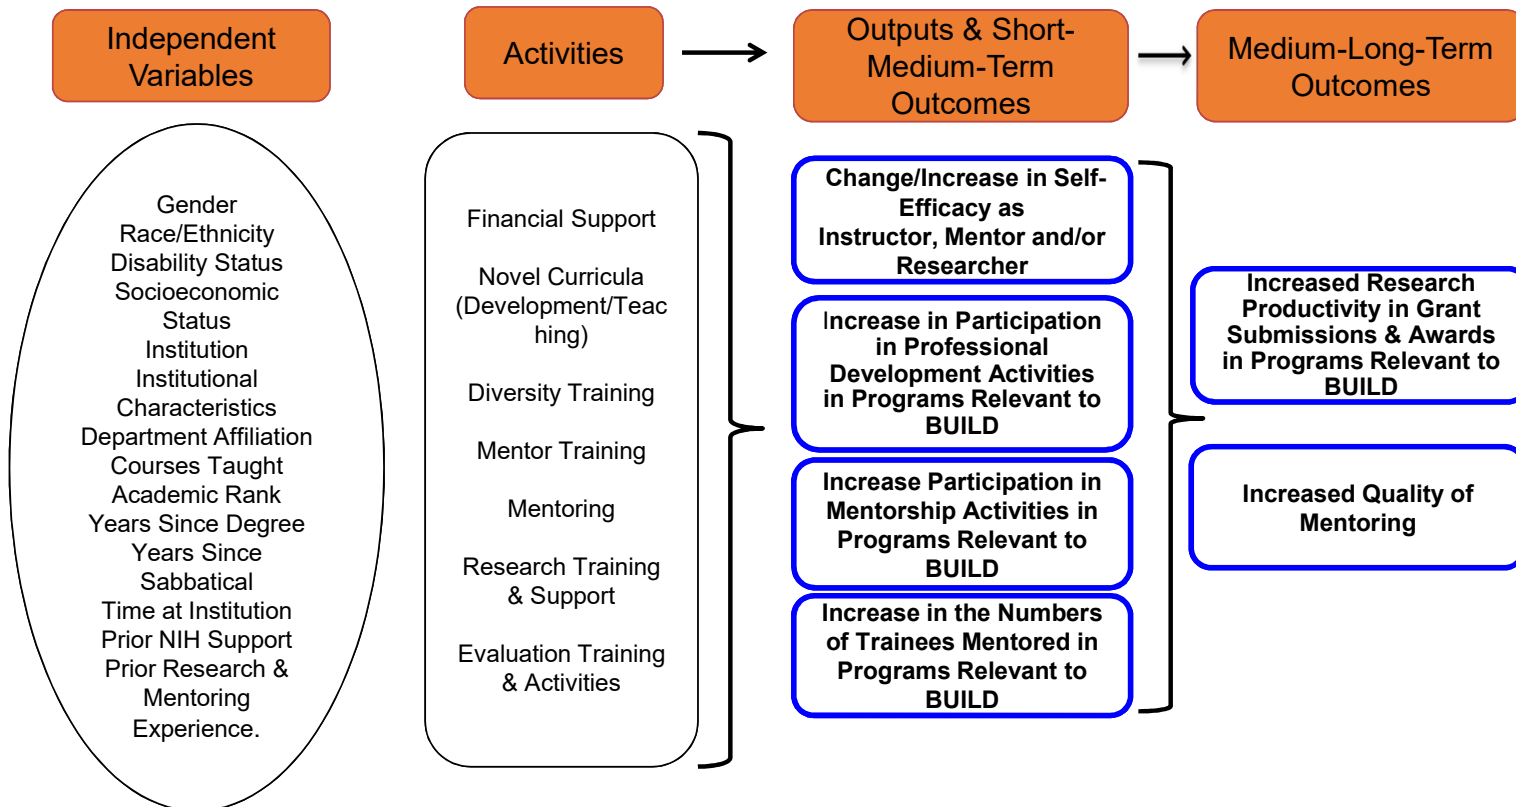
Independent Variables

Activities

Outputs & Short-Medium-Term Outcomes

Medium-Long-Term Outcomes

Gender
Race/Ethnicity
Disability Status
Socioeconomic Status
Institution
Institutional Characteristics
Department Affiliation
Courses Taught
Academic Rank
Years Since Degree
Years Since Sabbatical
Time at Institution
Prior NIH Support
Prior Research & Mentoring Experience.

Financial Support

Novel Curricula (Development/Teaching)

Diversity Training

Mentor Training

Mentoring

Research Training & Support

Evaluation Training & Activities

Change/Increase in Self-Efficacy as Instructor, Mentor and/or Researcher

Increase in Participation in Professional Development Activities in Programs Relevant to BUILD

Increase Participation in Mentorship Activities in Programs Relevant to BUILD

Increase in the Numbers of Trainees Mentored in Programs Relevant to BUILD

Increased Research Productivity in Grant Submissions & Awards in Programs Relevant to BUILD

Increased Quality of Mentoring